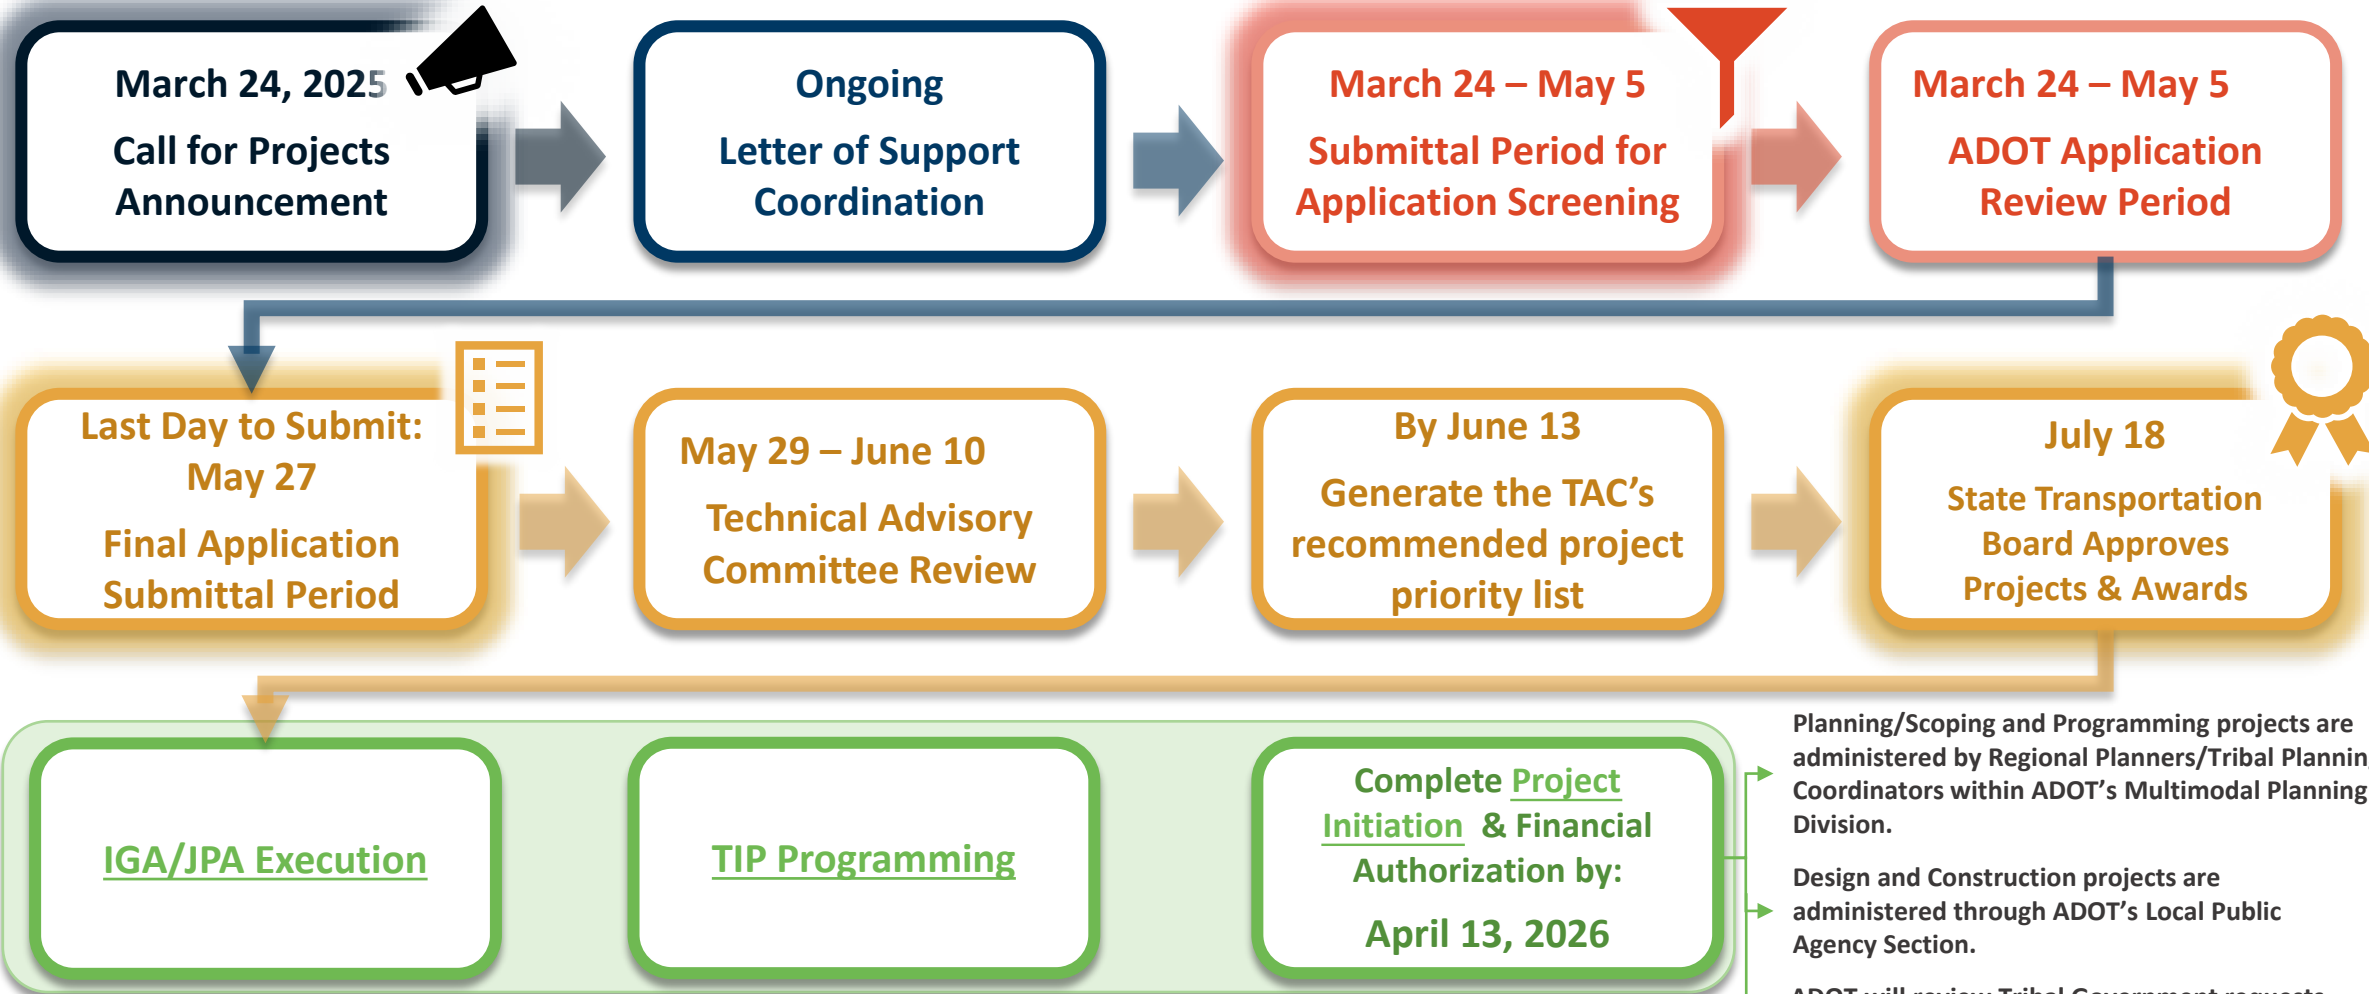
March 24, 2025

Call for Projects Announcement

Ongoing

Letter of Support Coordination

March 24 – May 5

Submittal Period for Application Screening

March 24 – May 5

ADOT Application Review Period

Last Day to Submit: May 27

Final Application Submittal Period

May 29 – June 10

Technical Advisory Committee Review

By June 13

Generate the TAC's recommended project priority list

July 18

State Transportation Board Approves Projects & Awards

IGA/JPA Execution

TIP Programming

Complete Project Initiation & Financial Authorization by:

April 13, 2026

Planning/Scoping and Programming projects are administered by Regional Planners/Tribal Plannin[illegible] Coordinators within ADOT's Multimodal Planning Division.

Design and Construction projects are administered through ADOT's Local Public Agency Section.

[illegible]